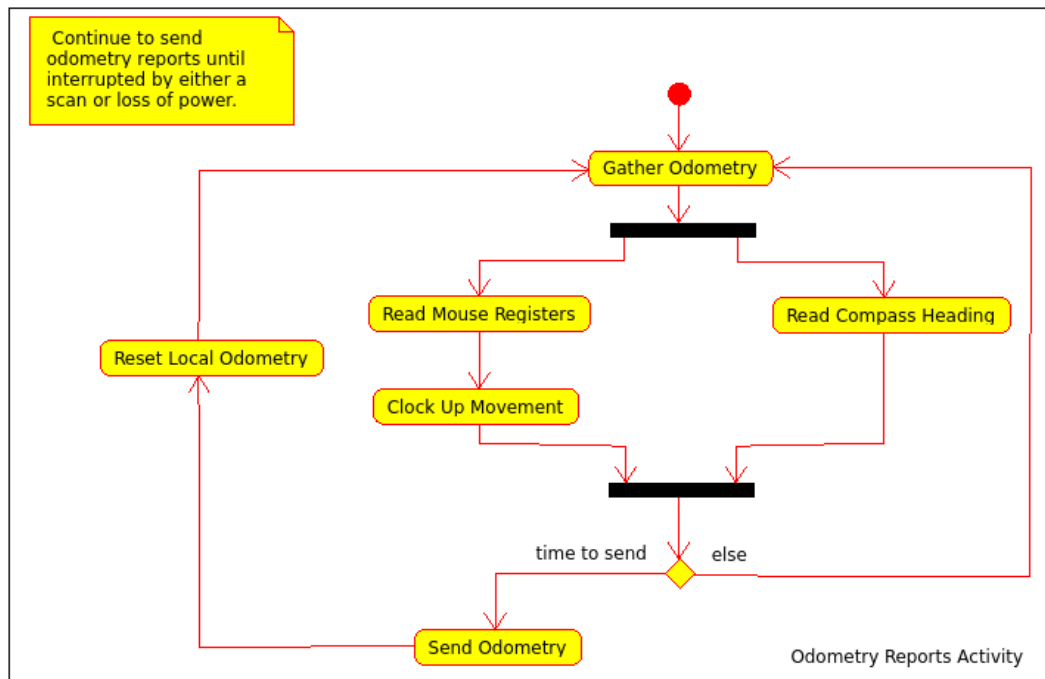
Continue to send odometry reports until interrupted by either a scan or loss of power.

Gather Odometry

Read Mouse Registers

Read Compass Heading

Reset Local Odometry

Clock Up Movement

time to send

else

Send Odometry

Odometry Reports Activity